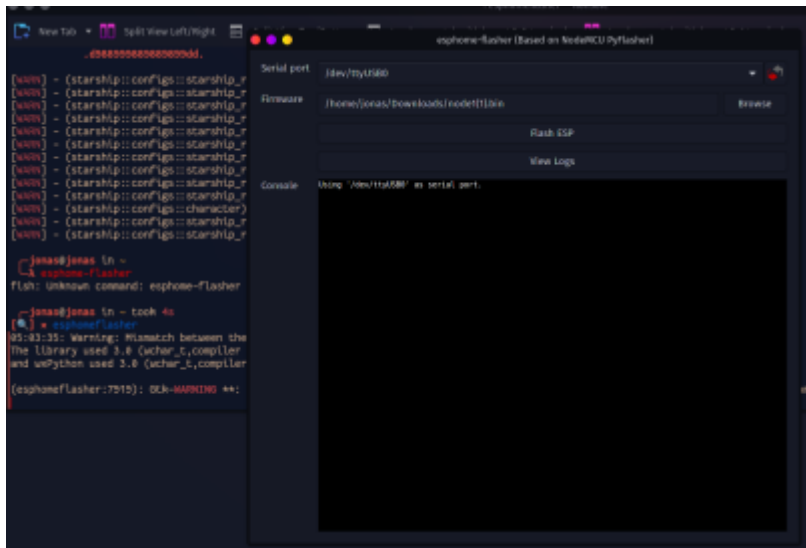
New Tab Split View Left/Right

.d888888888888888dd.

[WARN] - (starship::configs::starship_r
[WARN] - (starship::configs::starship_r
[WARN] - (starship::configs::starship_r
[WARN] - (starship::configs::starship_r
[WARN] - (starship::configs::starship_r
[WARN] - (starship::configs::starship_r
[WARN] - (starship::configs::starship_r
[WARN] - (starship::configs::starship_r
[WARN] - (starship::configs::starship_r
[WARN] - (starship::configs::starship_r
[WARN] - (starship::configs::starship_r
[WARN] - (starship::configs::character)
[WARN] - (starship::configs::starship_r
[WARN] - (starship::configs::starship_r

jonas@jonas in ~
λ esphome-flasher
fish: Unknown command: esphome-flasher

jonas@jonas in ~ took 4s
λ esphomeflasher
05:03:35: Warning: Mismatch between the
The library used 3.0 (wchar_t,compiler
and wxPython used 3.0 (wchar_t,compiler

(esphomeflasher:7515): Gtk-WARNING **:

esphome-flasher (Based on NodeMCU PyFlasher)

Serial port /dev/ttyUSB0
Firmware /home/jonas/Downloads/nodef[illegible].bin Browse
Flash ESP
View Logs
Console
Using '/dev/ttyUSB0' as serial port.